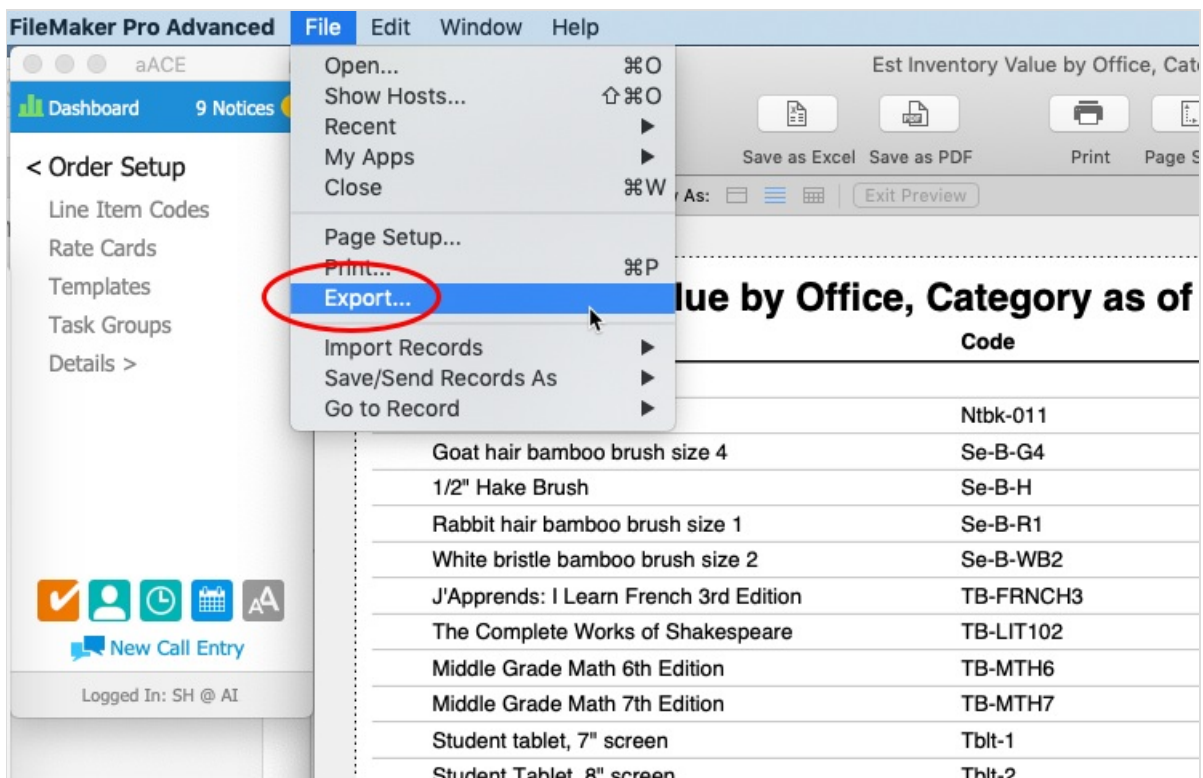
FileMaker Pro Advanced File Edit Window Help

aACE

Dashboard 9 Notices

< Order Setup

Line Item Codes

Rate Cards

Templates

Task Groups

Details >

New Call Entry

Logged In: SH @ AI

Open... ⌘O
Show Hosts... ⇧⌘O
Recent
My Apps
Close ⌘W
Page Setup...
Print... ⌘P
Export...
Import Records
Save/Send Records As
Go to Record

Est Inventory Value by Office, Cat

Save as Excel Save as PDF Print Page S

As: Exit Preview

lue by Office, Category as of

| | Code |
|---|---|
| | Ntbk-011 |
| Goat hair bamboo brush size 4 | Se-B-G4 |
| 1/2" Hake Brush | Se-B-H |
| Rabbit hair bamboo brush size 1 | Se-B-R1 |
| White bristle bamboo brush size 2 | Se-B-WB2 |
| J'Apprends: I Learn French 3rd Edition | TB-FRNCH3 |
| The Complete Works of Shakespeare | TB-LIT102 |
| Middle Grade Math 6th Edition | TB-MTH6 |
| Middle Grade Math 7th Edition | TB-MTH7 |
| Student tablet, 7" screen | Tblt-1 |
| Student Tablet, 8" screen | Tblt-2 |